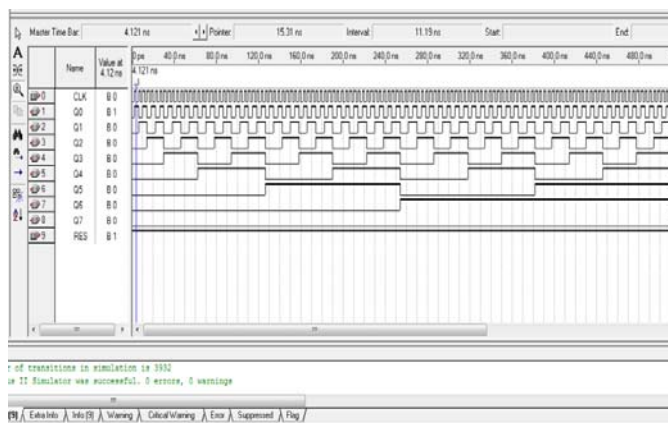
Master Time Bar: 4.121 ns Pointer: 15.31 ns Interval: 11.19 ns Start: End:

| | Name | Value at 4.12 ns |
|---|---|---|
| 0 | CLK | B 0 |
| 1 | Q0 | B 1 |
| 2 | Q1 | B 0 |
| 3 | Q2 | B 0 |
| 4 | Q3 | B 0 |
| 5 | Q4 | B 0 |
| 6 | Q5 | B 0 |
| 7 | Q6 | B 0 |
| 8 | Q7 | B 0 |
| 9 | RES | B 1 |

0 ps 40.0 ns 80.0 ns 120.0 ns 160.0 ns 200.0 ns 240.0 ns 280.0 ns 320.0 ns 360.0 ns 400.0 ns 440.0 ns 480.0 ns

4.121 ns

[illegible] of transitions in simulation is 3932
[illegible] II Simulator was successful. 0 errors, 0 warnings

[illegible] (9) Extra Info Info (9) Warning Critical Warning Error Suppressed Flag